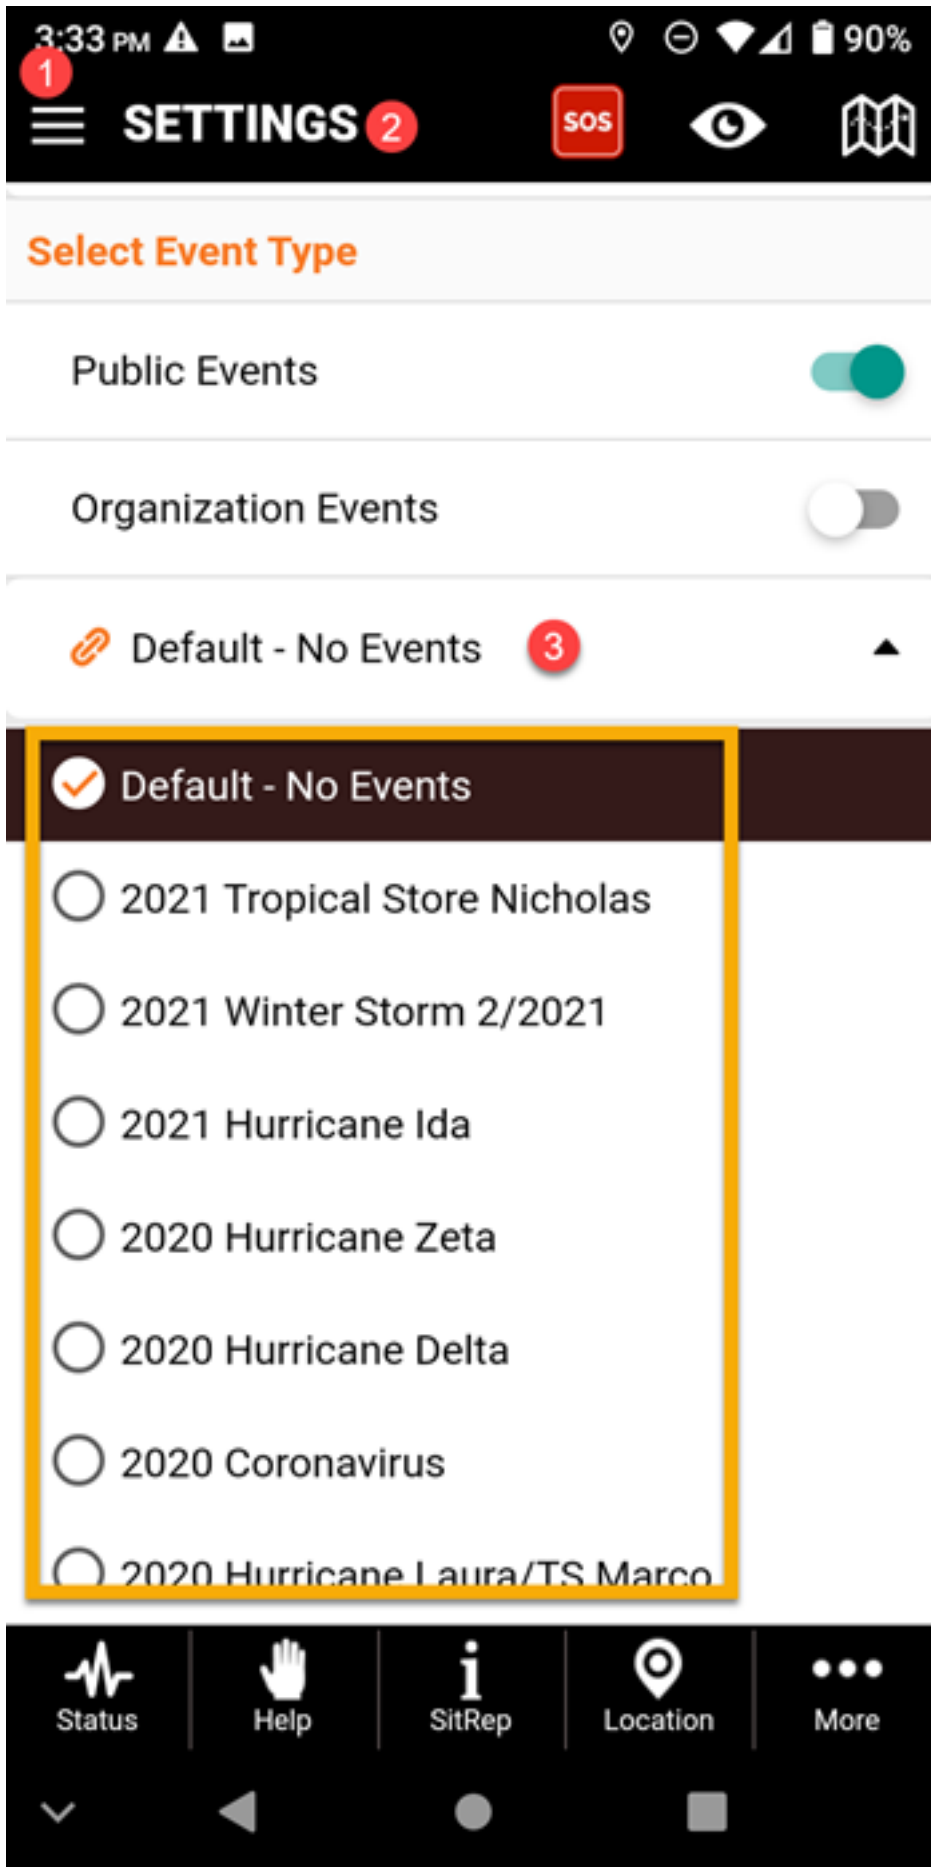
3:33 PM 90%

1

SETTINGS 2

SOS

Select Event Type

Public Events

Organization Events

Default - No Events 3

Default - No Events

2021 Tropical Store Nicholas

2021 Winter Storm 2/2021

2021 Hurricane Ida

2020 Hurricane Zeta

2020 Hurricane Delta

2020 Coronavirus

2020 Hurricane Laura/TS Marco

Status

Help

SitRep

Location

More